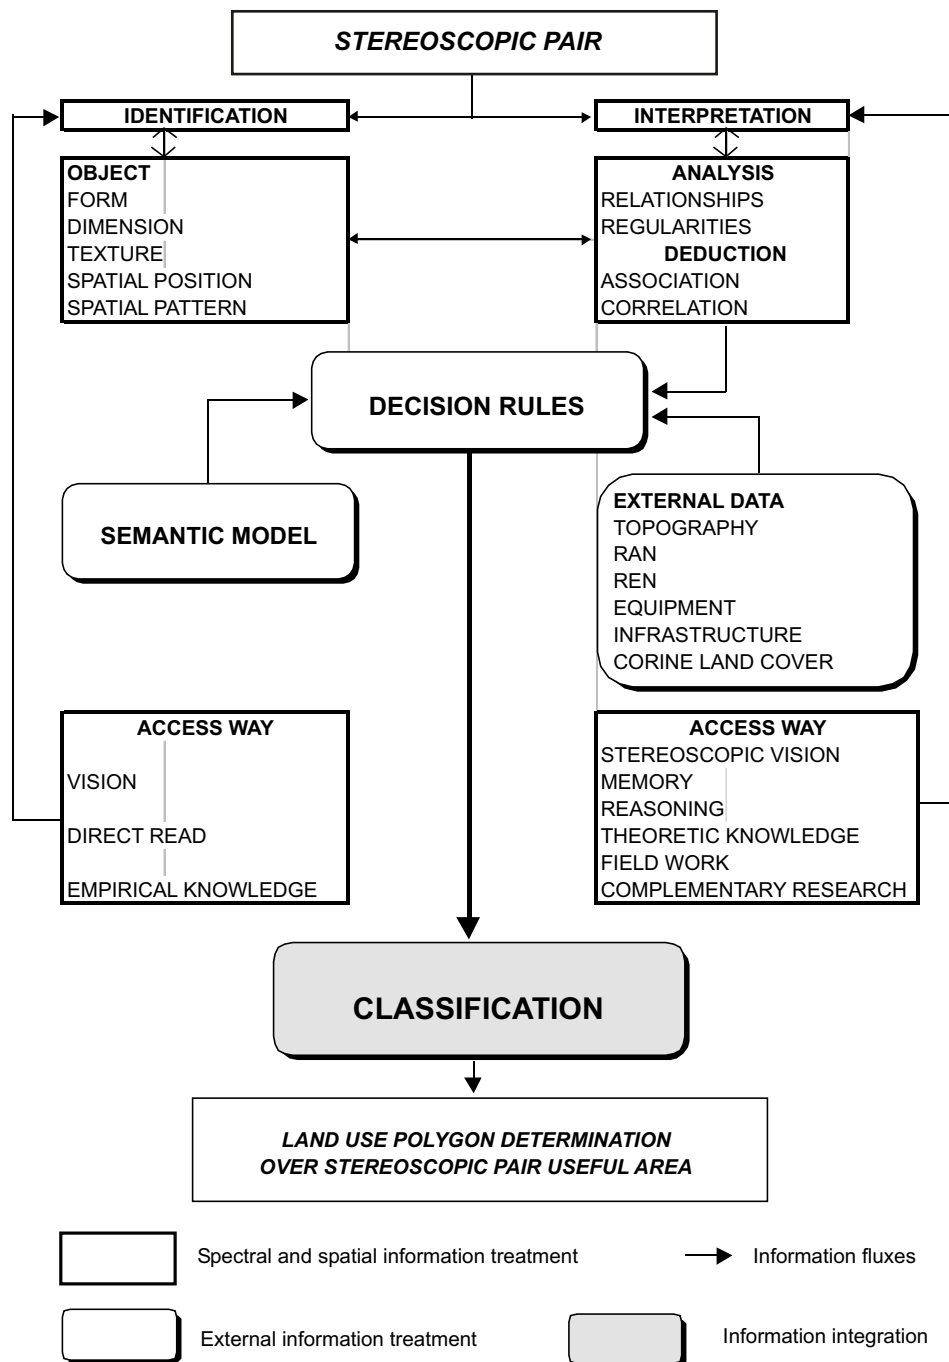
STEREOSCOPIC PAIR

IDENTIFICATION

INTERPRETATION

OBJECT
FORM
DIMENSION
TEXTURE
SPATIAL POSITION
SPATIAL PATTERN

ANALYSIS
RELATIONSHIPS
REGULARITIES
DEDUCTION
ASSOCIATION
CORRELATION

DECISION RULES

SEMANTIC MODEL

EXTERNAL DATA
TOPOGRAPHY
RAN
REN
EQUIPMENT
INFRASTRUCTURE
CORINE LAND COVER

ACCESS WAY
VISION
DIRECT READ
EMPIRICAL KNOWLEDGE

ACCESS WAY
STEREOSCOPIC VISION
MEMORY
REASONING
THEORETIC KNOWLEDGE
FIELD WORK
COMPLEMENTARY RESEARCH

CLASSIFICATION

LAND USE POLYGON DETERMINATION
OVER STEREOSCOPIC PAIR USEFUL AREA

Spectral and spatial information treatment

Information fluxes

External information treatment

Information integration